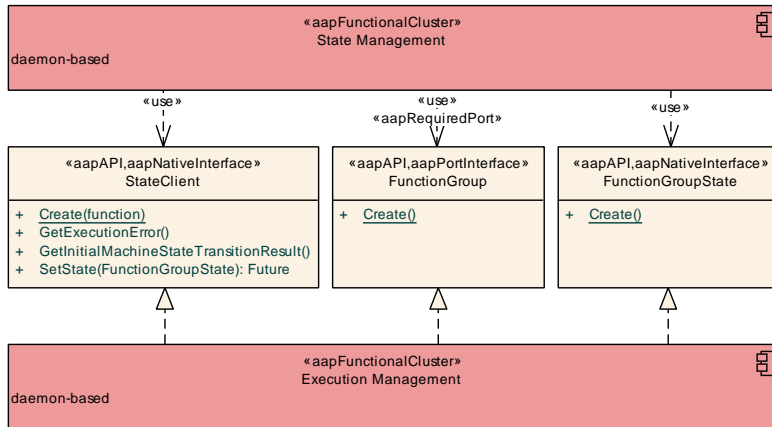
«aapFunctionalCluster»
State Management

daemon-based

«use»

«use»
«aapRequiredPort»

«use»

«aapAPI,aapNativeInterface»
StateClient

+ Create(function)
+ GetExecutionError()
+ GetInitialMachineStateTransitionResult()
+ SetState(FunctionGroupState): Future

«aapAPI,aapPortInterface»
FunctionGroup

+ Create()

«aapAPI,aapNativeInterface»
FunctionGroupState

+ Create()

«aapFunctionalCluster»
Execution Management

daemon-based